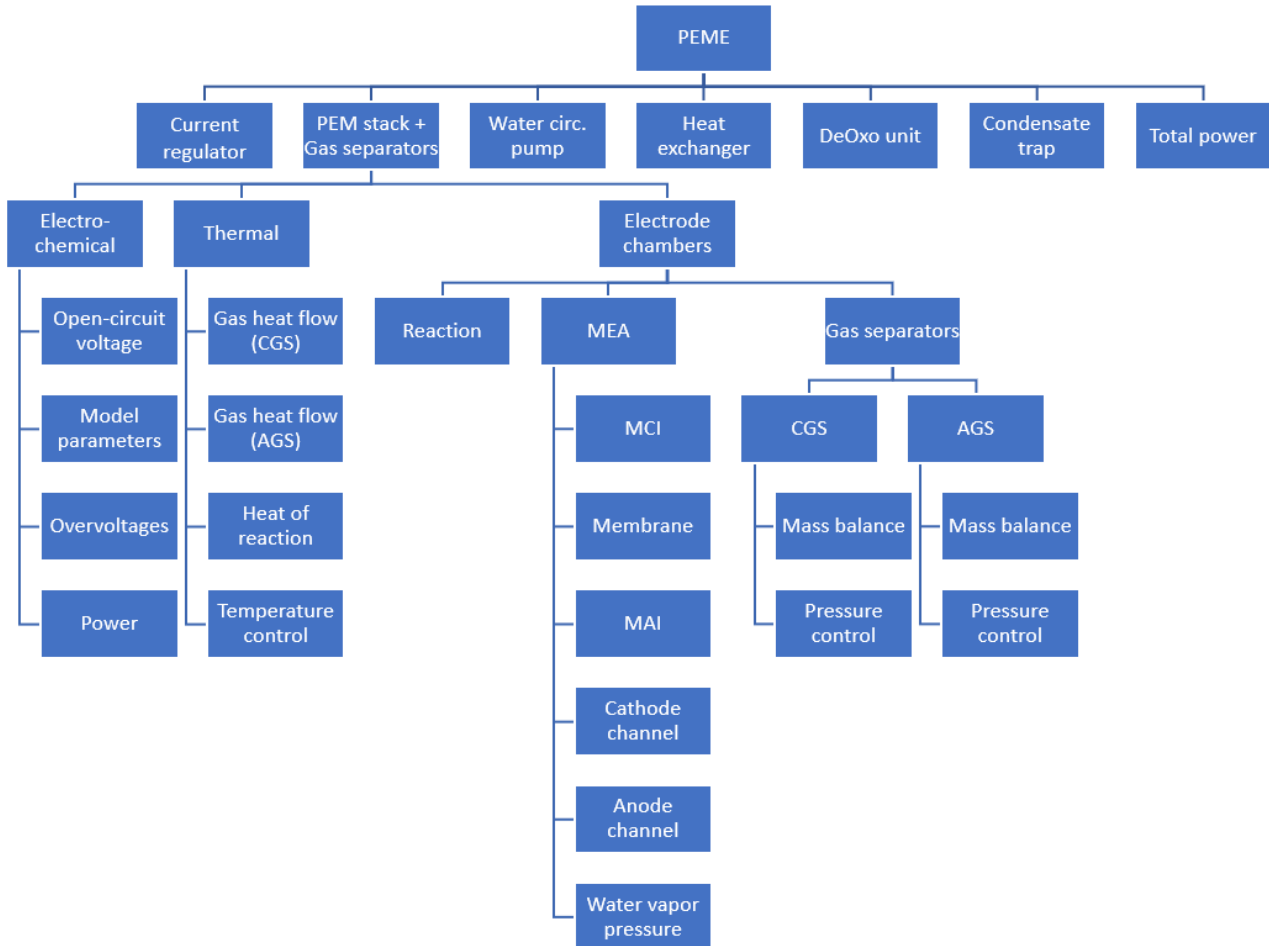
PEME

Current regulator

PEM stack + Gas separators

Water circ. pump

Heat exchanger

DeOxo unit

Condensate trap

Total power

Electro-chemical

Open-circuit voltage

Model parameters

Overvoltages

Power

Thermal

Gas heat flow (CGS)

Gas heat flow (AGS)

Heat of reaction

Temperature control

Electrode chambers

Reaction

MEA

MCI

Membrane

MAI

Cathode channel

Anode channel

Water vapor pressure

Gas separators

CGS

Mass balance

Pressure control

AGS

Mass balance

Pressure control